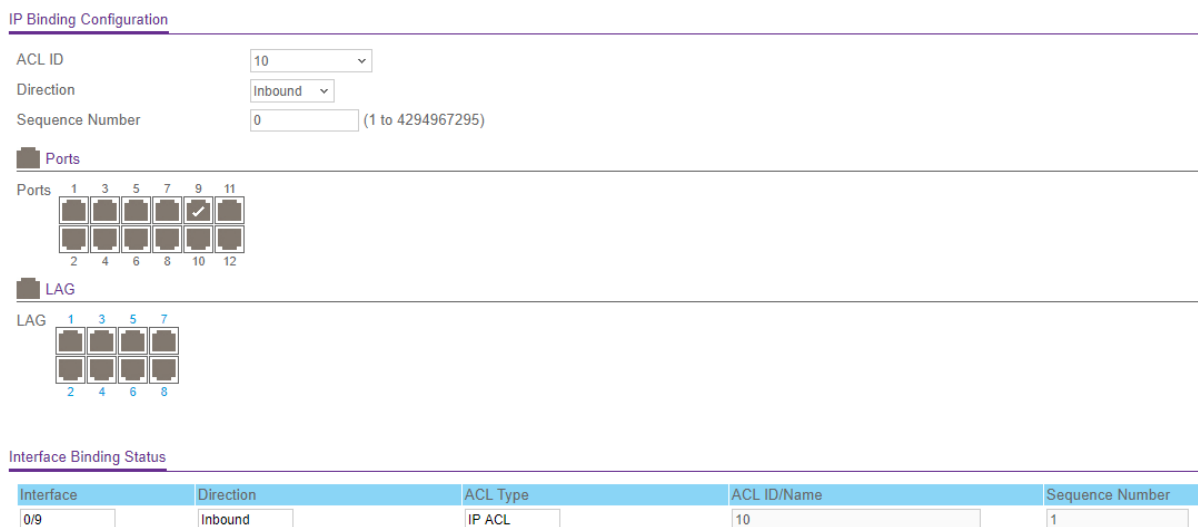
IP Binding Configuration

ACL ID 10

Direction Inbound

Sequence Number 0 (1 to 4294967295)

Ports

Ports 1 3 5 7 9 11

2 4 6 8 10 12

LAG

LAG 1 3 5 7

2 4 6 8

Interface Binding Status

| Interface | Direction | ACL Type | ACL ID/Name | Sequence Number |
|---|---|---|---|---|
| 0/9 | Inbound | IP ACL | 10 | 1 |